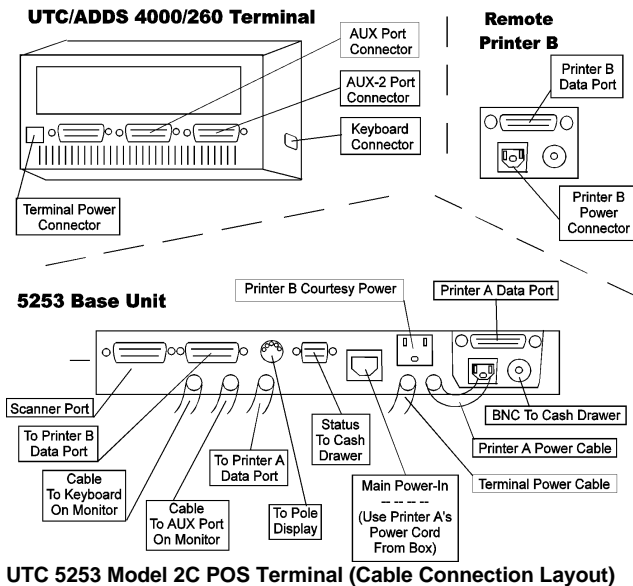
UTC/ADDS 4000/260 Terminal

AUX Port Connector

AUX-2 Port Connector

Keyboard Connector

Terminal Power Connector

Remote Printer B

Printer B Data Port

Printer B Power Connector

5253 Base Unit

Printer B Courtesy Power

Printer A Data Port

Scanner Port

To Printer B Data Port

Cable To Keyboard On Monitor

Cable To AUX Port On Monitor

To Printer A Data Port

To Pole Display

Status To Cash Drawer

Main Power-In
-- -- -- --
(Use Printer A's Power Cord From Box)

BNC To Cash Drawer

Printer A Power Cable

Terminal Power Cable

UTC 5253 Model 2C POS Terminal (Cable Connection Layout)